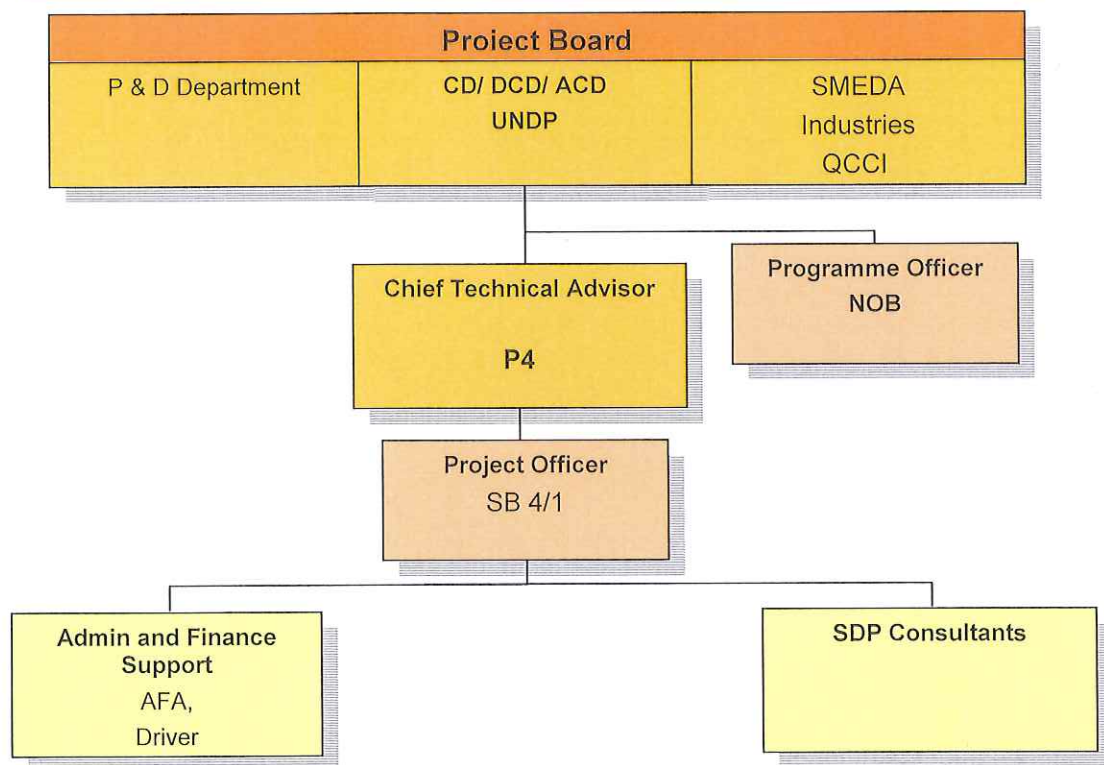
Project Board

P & D Department

CD/ DCD/ ACD
UNDP

SMEDA
Industries
QCCI

Chief Technical Advisor
P4

Programme Officer
NOB

Project Officer
SB 4/1

Admin and Finance Support
AFA,
Driver

SDP Consultants